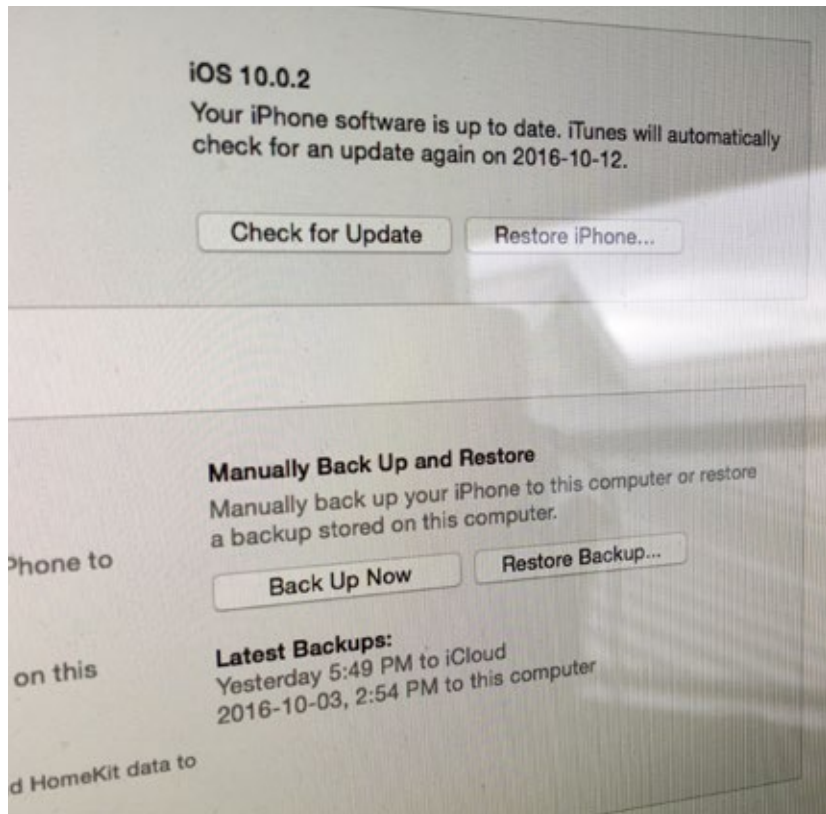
iOS 10.0.2

Your iPhone software is up to date. iTunes will automatically check for an update again on 2016-10-12.

Check for Update

Restore iPhone...

Manually Back Up and Restore

Manually back up your iPhone to this computer or restore a backup stored on this computer.

Phone to

Back Up Now

Restore Backup...

Latest Backups:

on this

Yesterday 5:49 PM to iCloud

2016-10-03, 2:54 PM to this computer

d HomeKit data to